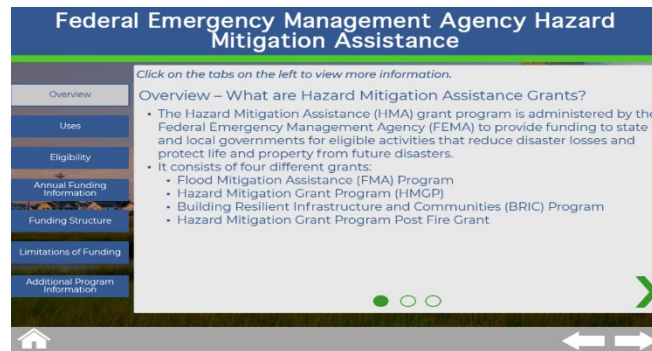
Federal Emergency Management Agency Hazard Mitigation Assistance

Overview

Uses

Eligibility

Annual Funding Information

Funding Structure

Limitations of Funding

Additional Program Information

Click on the tabs on the left to view more information.

Overview – What are Hazard Mitigation Assistance Grants?

• The Hazard Mitigation Assistance (HMA) grant program is administered by the Federal Emergency Management Agency (FEMA) to provide funding to state and local governments for eligible activities that reduce disaster losses and protect life and property from future disasters.
• It consists of four different grants:
  • Flood Mitigation Assistance (FMA) Program
  • Hazard Mitigation Grant Program (HMGP)
  • Building Resilient Infrastructure and Communities (BRIC) Program
  • Hazard Mitigation Grant Program Post Fire Grant